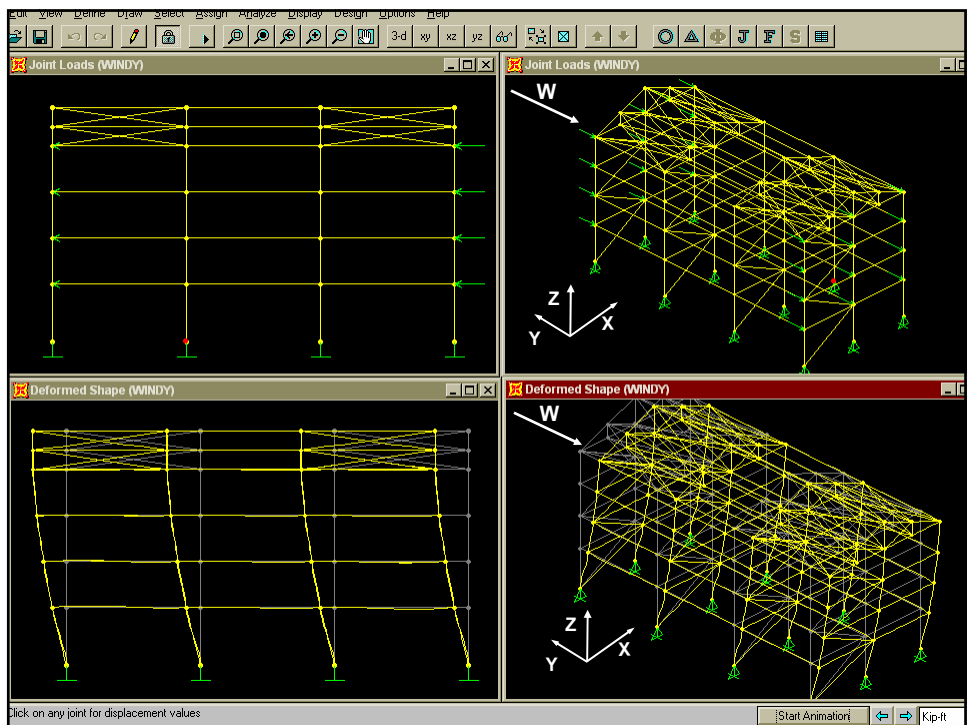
Edit View Define Draw Select Assign Analyze Display Design Options Help

3-d xy xz yz

Joint Loads (WINDY)

Joint Loads (WINDY)

W

Z
Y
X

Deformed Shape (WINDY)

Deformed Shape (WINDY)

W

Z
Y
X

Click on any joint for displacement values

Start Animation

Kip-ft